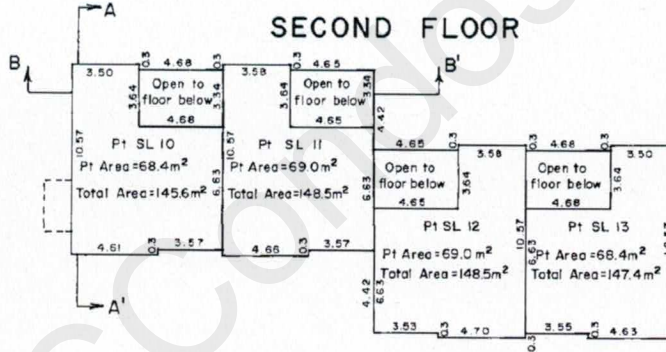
SECOND FLOOR

A
B
B'
A'

3.50
0.3
4.68
0.3
Open to floor below
3.64
3.34
4.68
Pt SL 10
10.57
Pt Area=68.4m$^2$
Total Area=145.6m$^2$
4.61
0.3
3.57

3.58
0.3
4.65
Open to floor below
3.64
3.34
4.65
4.42
Pt SL 11
10.57
6.63
Pt Area=69.0m$^2$
Total Area=148.5m$^2$
4.66
0.3
3.57

4.65
0.3
3.58
Open to floor below
3.64
4.65
6.63
Pt SL 12
Pt Area=69.0 m$^2$
Total Area=148.5m$^2$
4.42
6.63
3.53
0.3
4.70

0.3
4.68
0.3
3.50
Open to floor below
3.64
4.68
10.57
6.63
Pt SL 13
Pt Area=68.4m$^2$
Total Area=147.4m$^2$
3.55
0.3
4.63
0.3